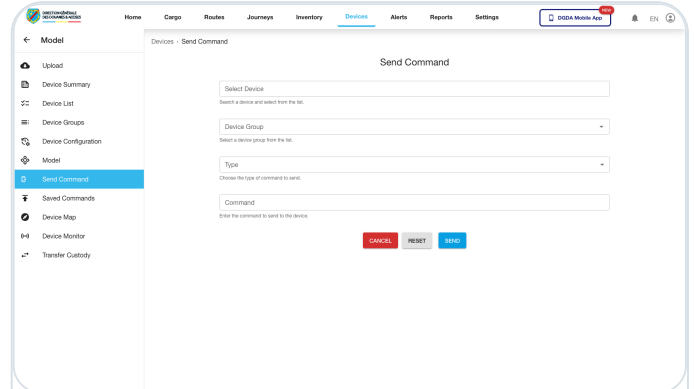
DIRECTION GÉNÉRALE DES DOUANES & ACCISES

Home Cargo Routes Journeys Inventory Devices Alerts Reports Settings

DGDA Mobile App NEW

EN

Model

Upload
Device Summary
Device List
Device Groups
Device Configuration
Model
Send Command
Saved Commands
Device Map
Device Monitor
Transfer Custody

Devices › Send Command

Send Command

Select Device
Search a device and select from the list.

Device Group
Select a device group from the list.

Type
Choose the type of command to send.

Command
Enter the command to sent to the device.

CANCEL RESET SEND